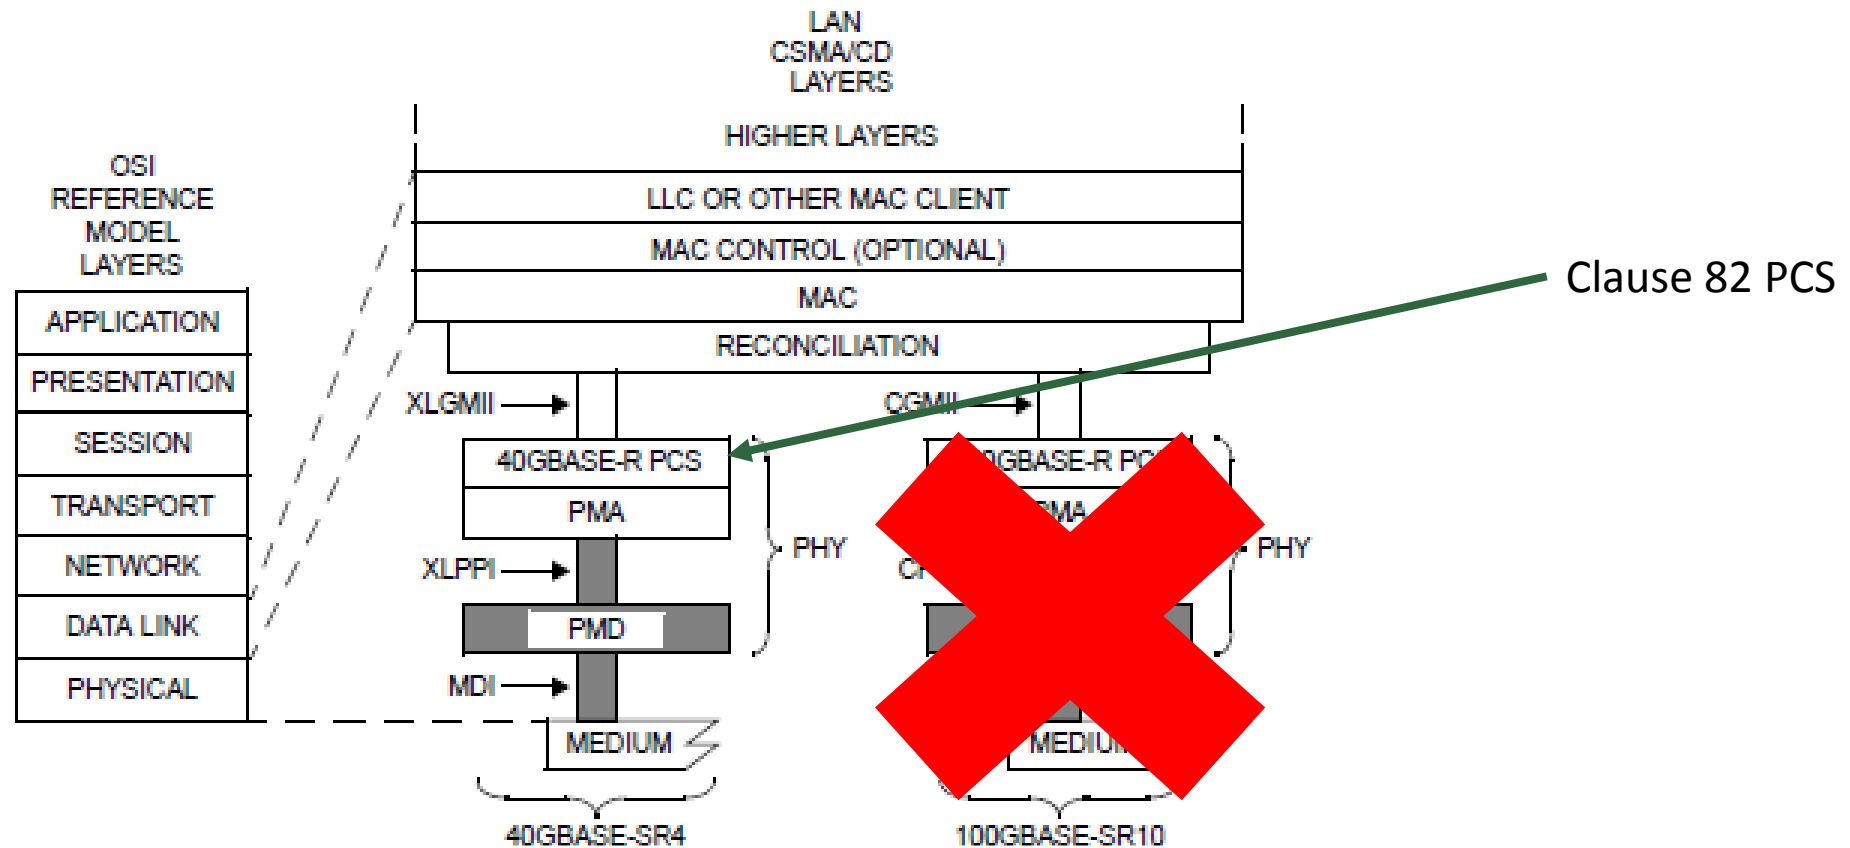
LAN
CSMA/CD
LAYERS

HIGHER LAYERS

LLC OR OTHER MAC CLIENT

MAC CONTROL (OPTIONAL)

MAC

RECONCILIATION

OSI
REFERENCE
MODEL
LAYERS

APPLICATION

PRESENTATION

SESSION

TRANSPORT

NETWORK

DATA LINK

PHYSICAL

Clause 82 PCS

XLGMII

CGMII

40GBASE-R PCS

PMA

XLPPI

PMD

MDI

MEDIUM

PHY

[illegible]GBASE-R PC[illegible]

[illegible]MA

C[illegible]

PHY

MEDIU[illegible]

40GBASE-SR4

100GBASE-SR10